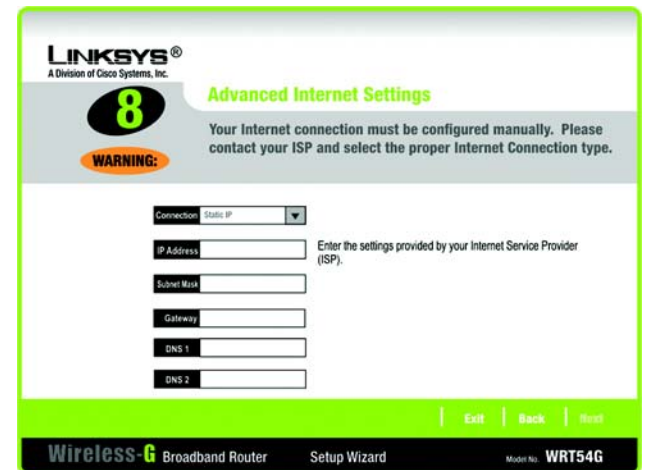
LINKSYS®
A Division of Cisco Systems, Inc.

8

WARNING:

Advanced Internet Settings

Your Internet connection must be configured manually. Please contact your ISP and select the proper Internet Connection type.

Connection Static IP

IP Address

Subnet Mask

Gateway

DNS 1

DNS 2

Enter the settings provided by your Internet Service Provider (ISP).

Exit | Back | Next

Wireless-G Broadband Router Setup Wizard Model No. WRT54G